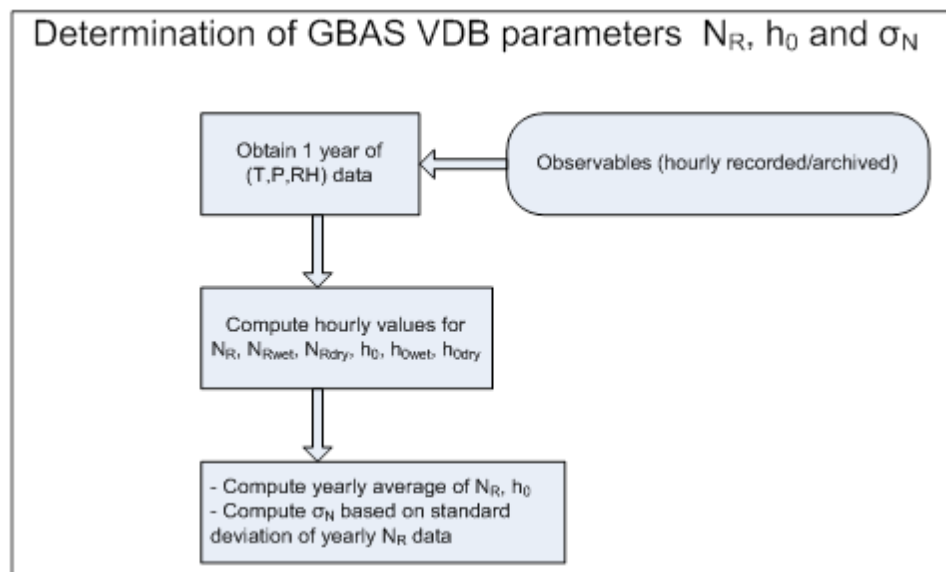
Determination of GBAS VDB parameters $N_R$, $h_0$ and $\sigma_N$

Obtain 1 year of (T,P,RH) data

Observables (hourly recorded/archived)

Compute hourly values for $N_R$, $N_{Rwet}$, $N_{Rdry}$, $h_0$, $h_{0wet}$, $h_{0dry}$

- Compute yearly average of $N_R$, $h_0$
- Compute $\sigma_N$ based on standard deviation of yearly $N_R$ data